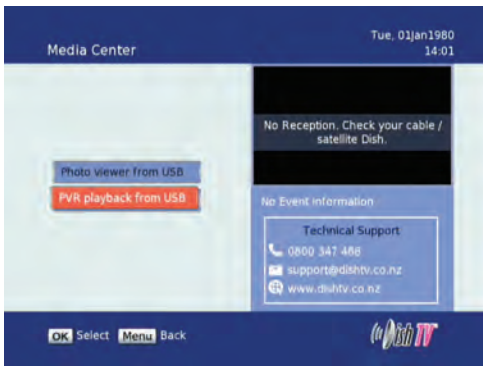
Media Center

Tue, 01Jan1980
14:01

No Reception. Check your cable / satellite Dish.

Photo viewer from USB
PVR playback from USB

No Event information

Technical Support
0800 347 488
support@dishtv.co.nz
www.dishtv.co.nz

OK Select Menu Back

Dish TV